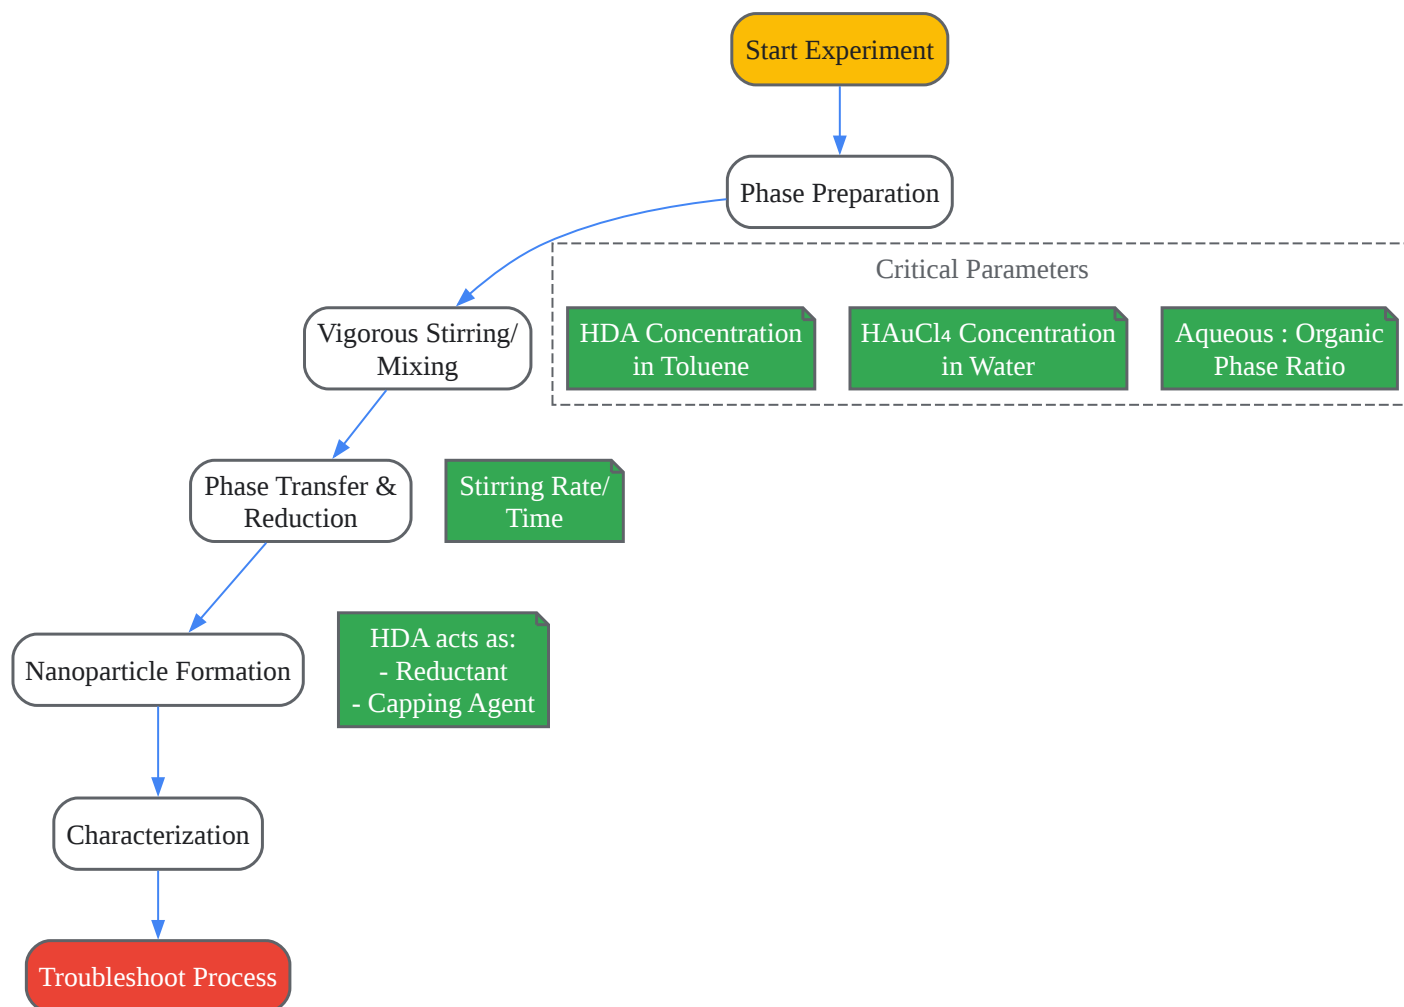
Start Experiment

Phase Preparation

Critical Parameters

HDA Concentration in Toluene

$HAuCl_4$ Concentration in Water

Aqueous : Organic Phase Ratio

Vigorous Stirring/ Mixing

Phase Transfer & Reduction

Stirring Rate/ Time

Nanoparticle Formation

HDA acts as:
- Reductant
- Capping Agent

Characterization

Troubleshoot Process